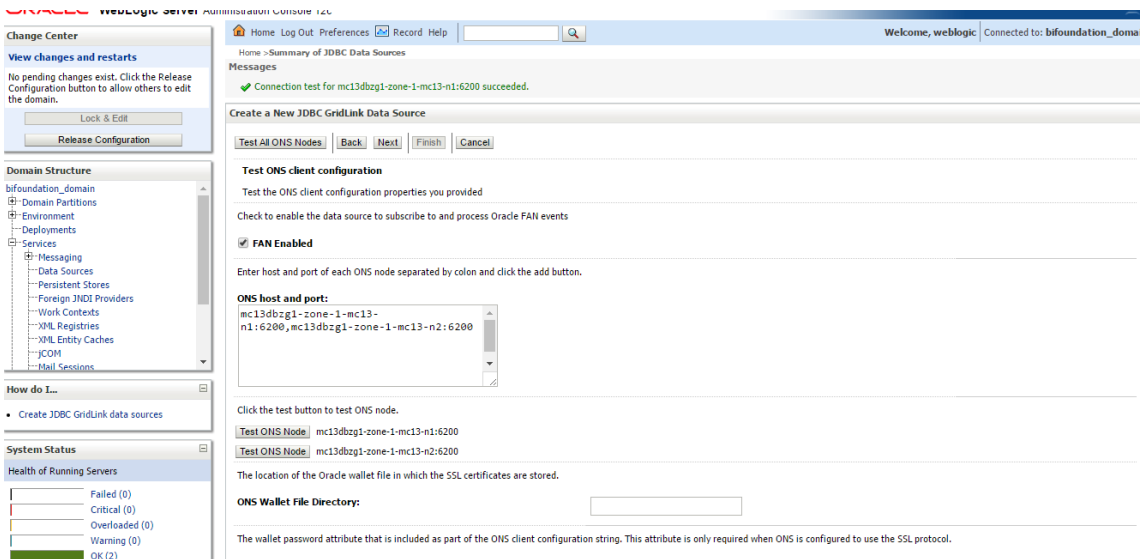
ORACLE WebLogic Server Administration Console 12c

Change Center

View changes and restarts

No pending changes exist. Click the Release Configuration button to allow others to edit the domain.

Lock & Edit

Release Configuration

Domain Structure

bifoundation_domain
Domain Partitions
Environment
Deployments
Services
Messaging
Data Sources
Persistent Stores
Foreign JNDI Providers
Work Contexts
XML Registries
XML Entity Caches
jCOM
Mail Sessions

How do I...

• Create JDBC GridLink data sources

System Status

Health of Running Servers

Failed (0)
Critical (0)
Overloaded (0)
Warning (0)
OK (2)

Home Log Out Preferences Record Help

Welcome, weblogic Connected to: bifoundation_domain

Home >Summary of JDBC Data Sources

Messages

Connection test for mc13dbzg1-zone-1-mc13-n1:6200 succeeded.

Create a New JDBC GridLink Data Source

Test All ONS Nodes Back Next Finish Cancel

Test ONS client configuration

Test the ONS client configuration properties you provided

Check to enable the data source to subscribe to and process Oracle FAN events

FAN Enabled

Enter host and port of each ONS node separated by colon and click the add button.

ONS host and port:

mc13dbzg1-zone-1-mc13-n1:6200,mc13dbzg1-zone-1-mc13-n2:6200

Click the test button to test ONS node.

Test ONS Node mc13dbzg1-zone-1-mc13-n1:6200

Test ONS Node mc13dbzg1-zone-1-mc13-n2:6200

The location of the Oracle wallet file in which the SSL certificates are stored.

ONS Wallet File Directory:

The wallet password attribute that is included as part of the ONS client configuration string. This attribute is only required when ONS is configured to use the SSL protocol.